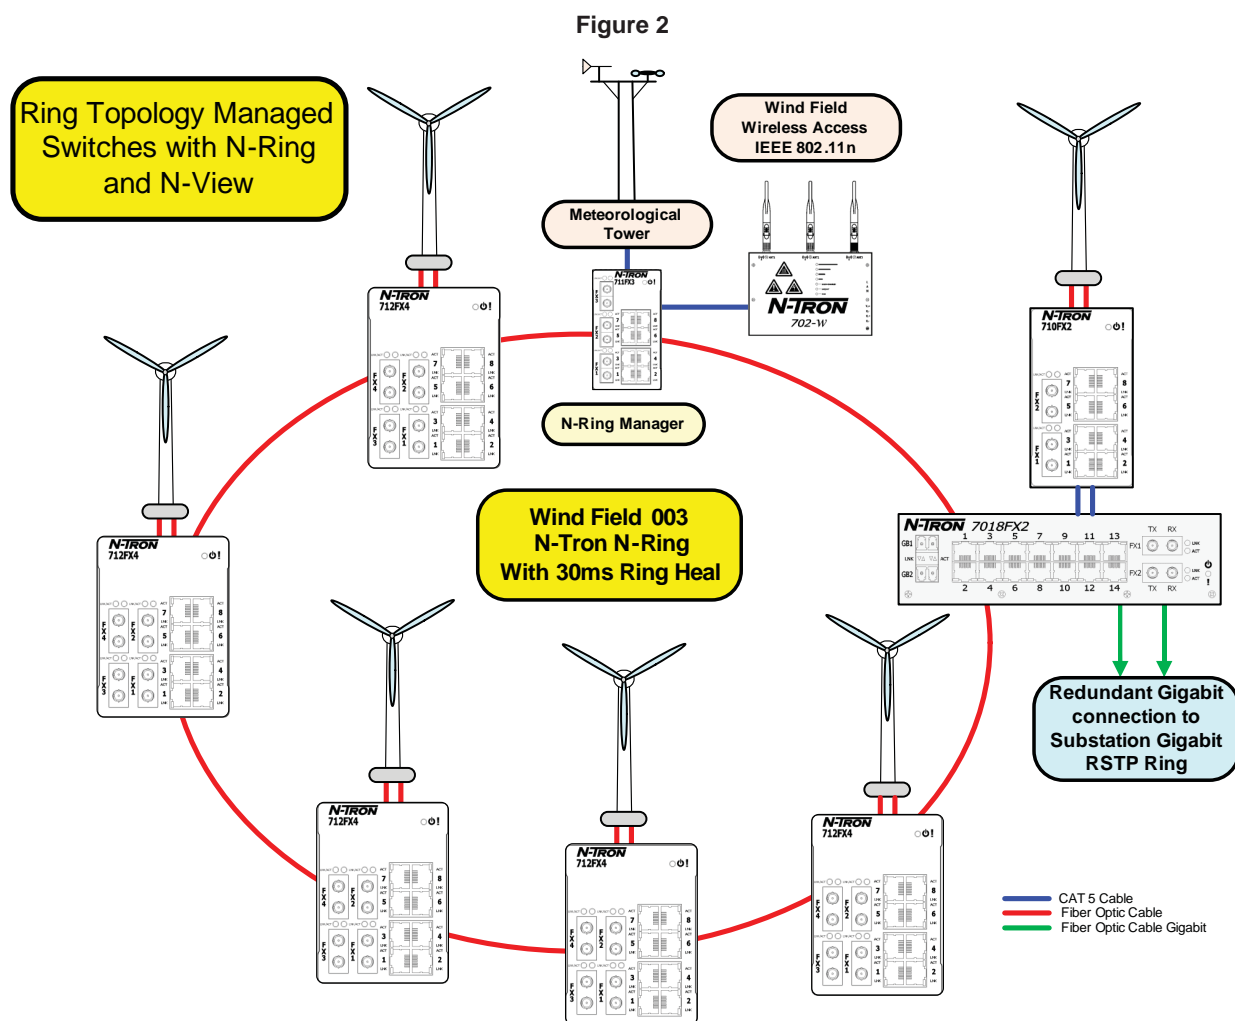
Figure 2

Ring Topology Managed Switches with N-Ring and N-View

Meteorological Tower

Wind Field Wireless Access IEEE 802.11n

N-TRON 711FX3

N-TRON 702-W

N-Ring Manager

N-TRON 712FX4

N-TRON 710FX2

N-TRON 712FX4

Wind Field 003 N-Tron N-Ring With 30ms Ring Heal

N-TRON 7018FX2

Redundant Gigabit connection to Substation Gigabit RSTP Ring

N-TRON 712FX4

N-TRON 712FX4

N-TRON 712FX4

CAT 5 Cable
Fiber Optic Cable
Fiber Optic Cable Gigabit